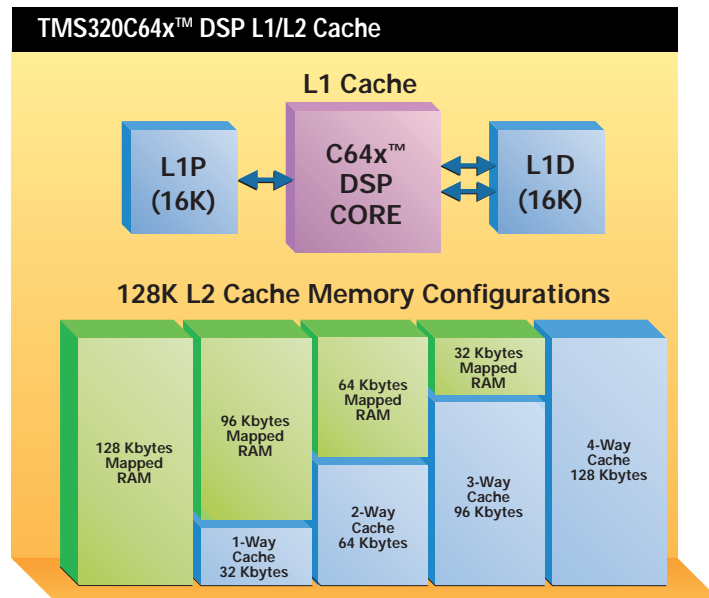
TMS320C64x™ DSP L1/L2 Cache

L1 Cache

L1P (16K)

C64x™ DSP CORE

L1D (16K)

128K L2 Cache Memory Configurations

128 Kbytes Mapped RAM

96 Kbytes Mapped RAM

1-Way Cache 32 Kbytes

64 Kbytes Mapped RAM

2-Way Cache 64 Kbytes

32 Kbytes Mapped RAM

3-Way Cache 96 Kbytes

4-Way Cache 128 Kbytes